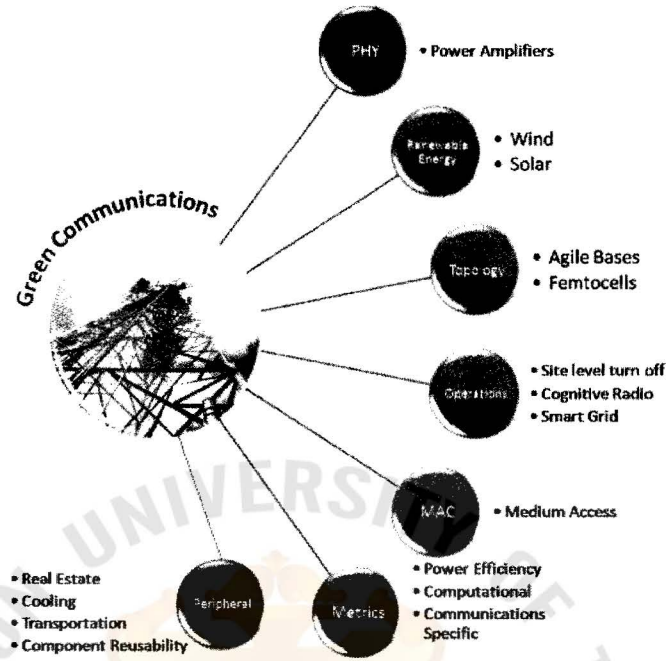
Green Communications

PHY
• Power Amplifiers

Renewable Energy
• Wind
• Solar

Topology
• Agile Bases
• Femtocells

Operations
• Site level turn off
• Cognitive Radio
• Smart Grid

MAC
• Medium Access

Metrics
• Power Efficiency
• Computational
• Communications Specific

Peripheral
• Real Estate
• Cooling
• Transportation
• Component Reusability

UNIVERSITY